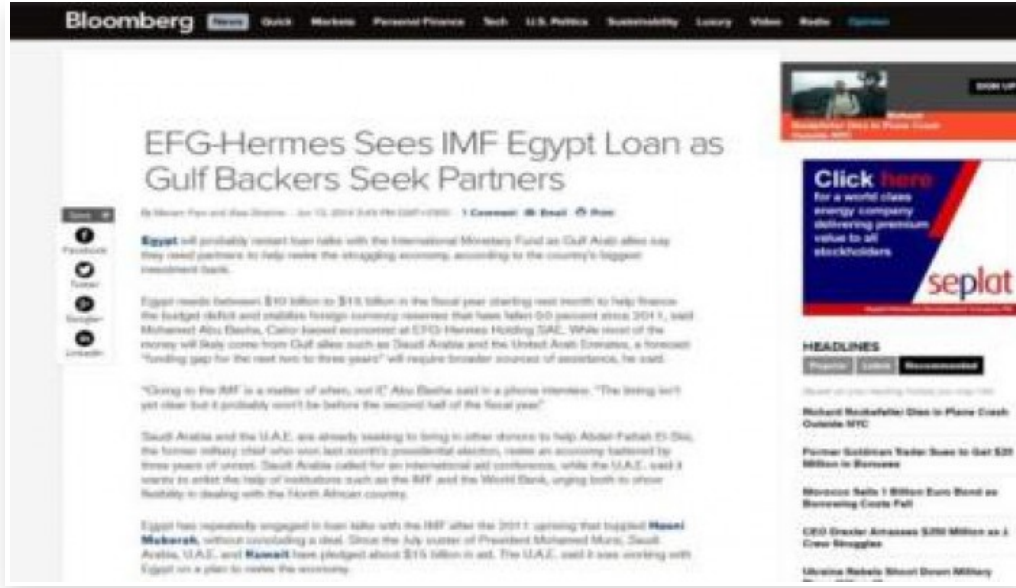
Bloomberg News Quick Markets Personal Finance Tech U.S. Politics Sustainability Luxury Video Radio Opinion

EFG-Hermes Sees IMF Egypt Loan as Gulf Backers Seek Partners

By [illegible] · Jun 13, 2014 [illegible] · 1 Comment · Email · Print

Share

Facebook

Twitter

Google+

LinkedIn

Egypt will probably restart loan talks with the International Monetary Fund as Gulf Arab allies say they need partners to help revive the struggling economy, according to the country's biggest investment bank.

Egypt needs between $10 billion to $15 billion in the fiscal year starting next month to help finance the budget deficit and stabilize foreign currency reserves that have fallen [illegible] percent since 2011, said Mohamed Abu Basha, Cairo-based economist at EFG-Hermes Holding SAE. While most of the money will likely come from Gulf allies such as Saudi Arabia and the United Arab Emirates, a forecast "funding gap for the next two to three years" will require broader sources of assistance, he said.

"Going to the IMF is a matter of when, not if," Abu Basha said in a phone interview. "The timing isn't yet clear but it probably won't be before the second half of the fiscal year."

Saudi Arabia and the U.A.E. are already seeking to bring in other donors to help Abdel-Fattah El-Sisi, the former military chief who won last month's presidential election, revive an economy battered by three years of unrest. Saudi Arabia called for an international aid conference, while the U.A.E. said it wants to enlist the help of institutions such as the IMF and the World Bank, urging both to show flexibility in dealing with the North African country.

Egypt has repeatedly engaged in loan talks with the IMF after the 2011 uprising that toppled Hosni Mubarak, without concluding a deal. Since the July ouster of President Mohamed Morsi, Saudi Arabia, U.A.E. and Kuwait have pledged about $15 billion in aid. The U.A.E. said it was working with Egypt on a plan to revive the economy.

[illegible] SIGN UP

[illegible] Dies in Plane Crash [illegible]

Click here for a world class energy company delivering premium value to all stockholders

seplat

HEADLINES

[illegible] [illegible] Recommended

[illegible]

Richard Rockefeller Dies in Plane Crash Outside NYC

Former Goldman Trader Sues to Get $20 Million in Bonuses

Morocco Sells 1 Billion Euro Bond as Borrowing Costs Fall

CEO Drexler Amasses $250 Million as J. Crew Struggles

Ukraine Rebels Shoot Down Military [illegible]